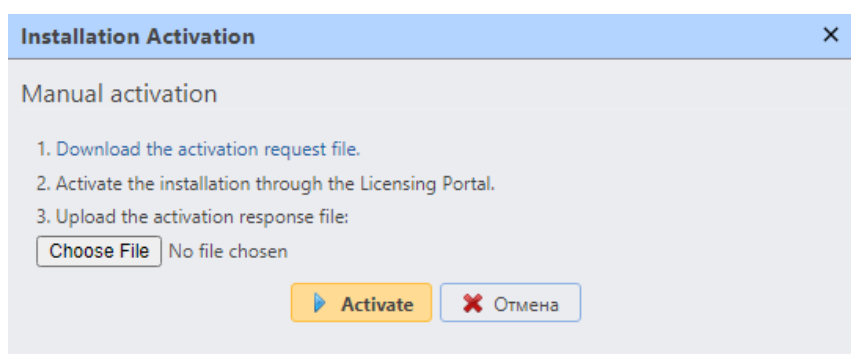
Installation Activation ×

Manual activation

1. Download the activation request file.
2. Activate the installation through the Licensing Portal.
3. Upload the activation response file:

Choose File No file chosen

Activate Отмена